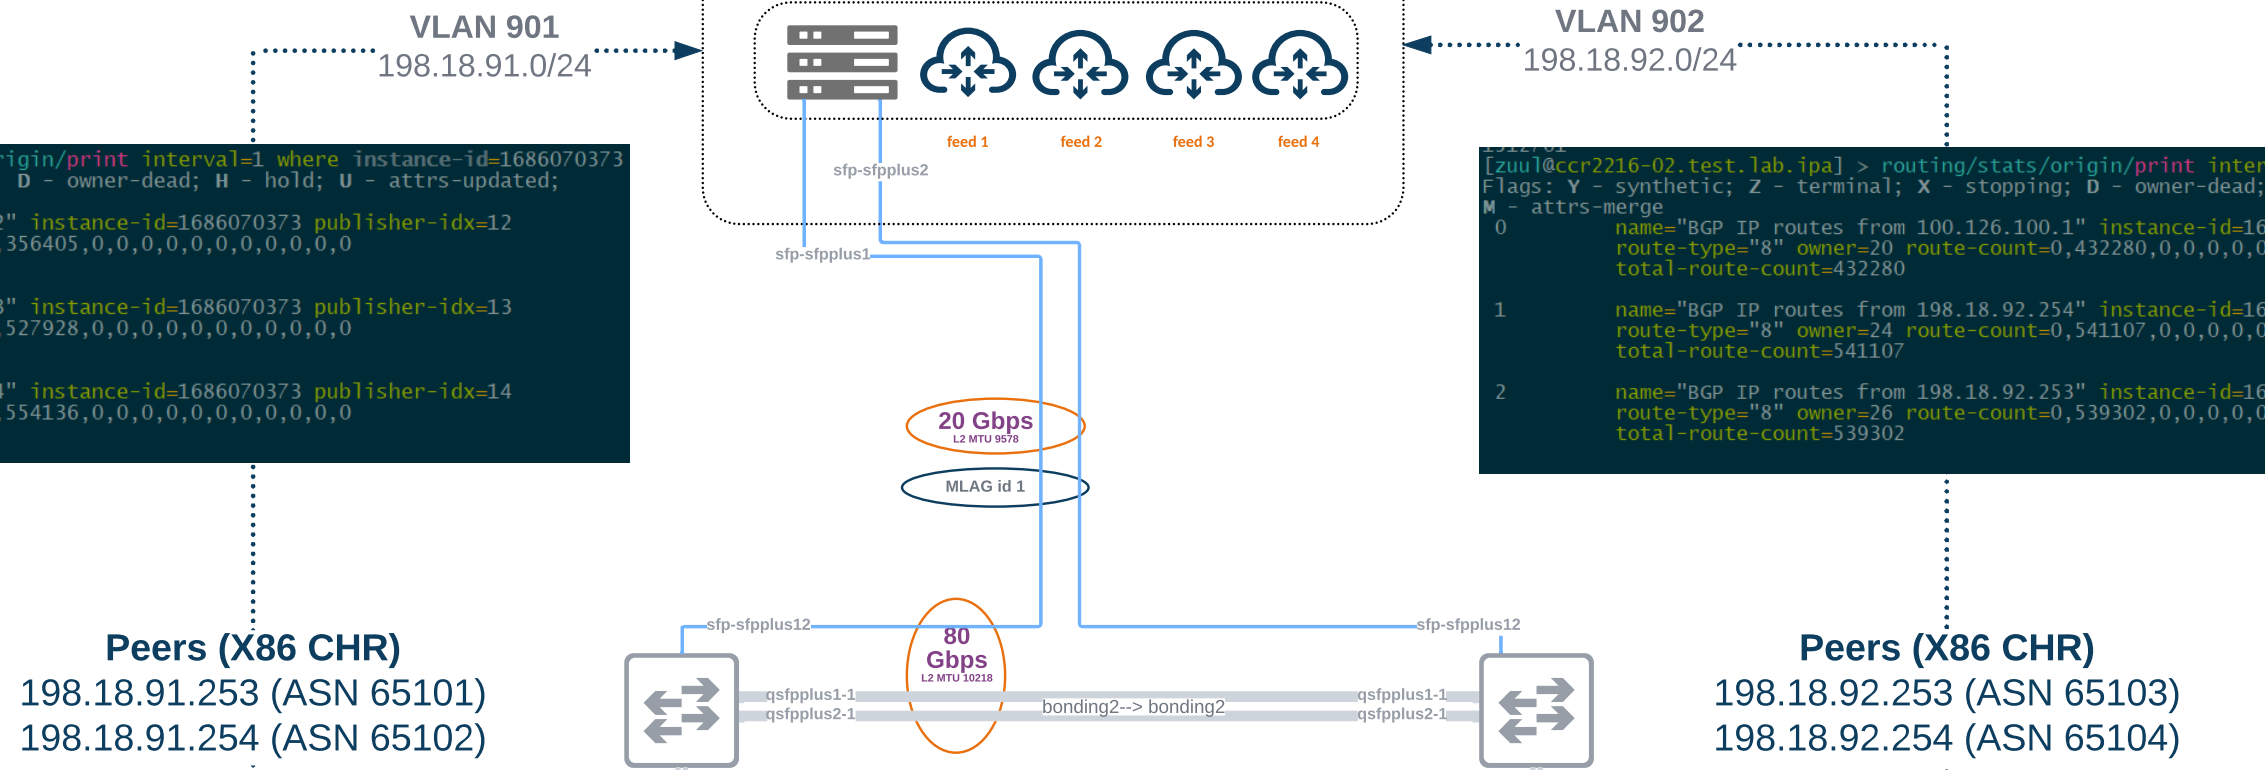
VLAN 901
198.18.91.0/24

VLAN 902
198.18.92.0/24

feed 1
feed 2
feed 3
feed 4

sfp-sfpplus2
sfp-sfpplus1

rigin/print interval=1 where instance-id=1686070373
D - owner-dead; H - hold; U - attrs-updated;

2" instance-id=1686070373 publisher-idx=12
356405,0,0,0,0,0,0,0,0,0,0,0

3" instance-id=1686070373 publisher-idx=13
527928,0,0,0,0,0,0,0,0,0,0,0

4" instance-id=1686070373 publisher-idx=14
554136,0,0,0,0,0,0,0,0,0,0,0

[zuul@ccr2216-02.test.lab.ipa] > routing/stats/origin/print inter
Flags: Y - synthetic; Z - terminal; X - stopping; D - owner-dead;
M - attrs-merge
0 name="BGP IP routes from 100.126.100.1" instance-id=16
route-type="8" owner=20 route-count=0,432280,0,0,0,0,0
total-route-count=432280

1 name="BGP IP routes from 198.18.92.254" instance-id=16
route-type="8" owner=24 route-count=0,541107,0,0,0,0,0
total-route-count=541107

2 name="BGP IP routes from 198.18.92.253" instance-id=16
route-type="8" owner=26 route-count=0,539302,0,0,0,0,0
total-route-count=539302

20 Gbps
L2 MTU 9578

MLAG id 1

sfp-sfpplus12
sfp-sfpplus12

80 Gbps
L2 MTU 10218

qsfpplus1-1
qsfpplus2-1
bonding2--> bonding2
qsfpplus1-1
qsfpplus2-1

Peers (X86 CHR)
198.18.91.253 (ASN 65101)
198.18.91.254 (ASN 65102)

Peers (X86 CHR)
198.18.92.253 (ASN 65103)
198.18.92.254 (ASN 65104)